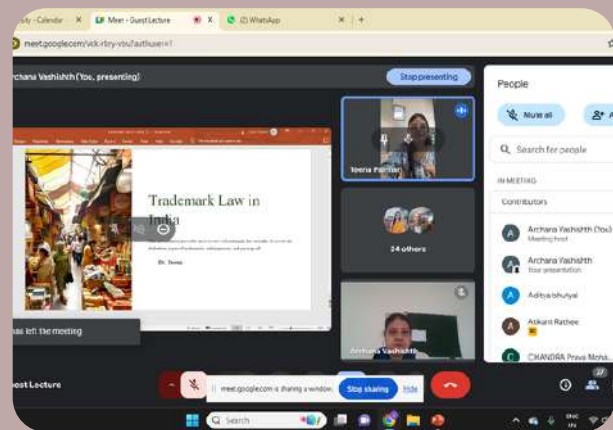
sity - Calendar × Meet - Guest Lecture × (2) WhatsApp × +

meet.google.com/vck-rbry-vou?authuser=1

Archana Vashishth (You, presenting)

Stop presenting

Trademark Law in India

Dr. Teena

Teena Parihar

24 others

Archana Vashishth

has left the meeting

Guest Lecture

meet.google.com is sharing a window.

Stop sharing

Hide

People

Mute all

Search for people

IN MEETING

Contributors

Archana Vashishth (You)
Meeting host

Archana Vashishth
Your presentation

Aditya bhuiyal

Ashant Rathee

CHANDRA Prava Mohs...

Search